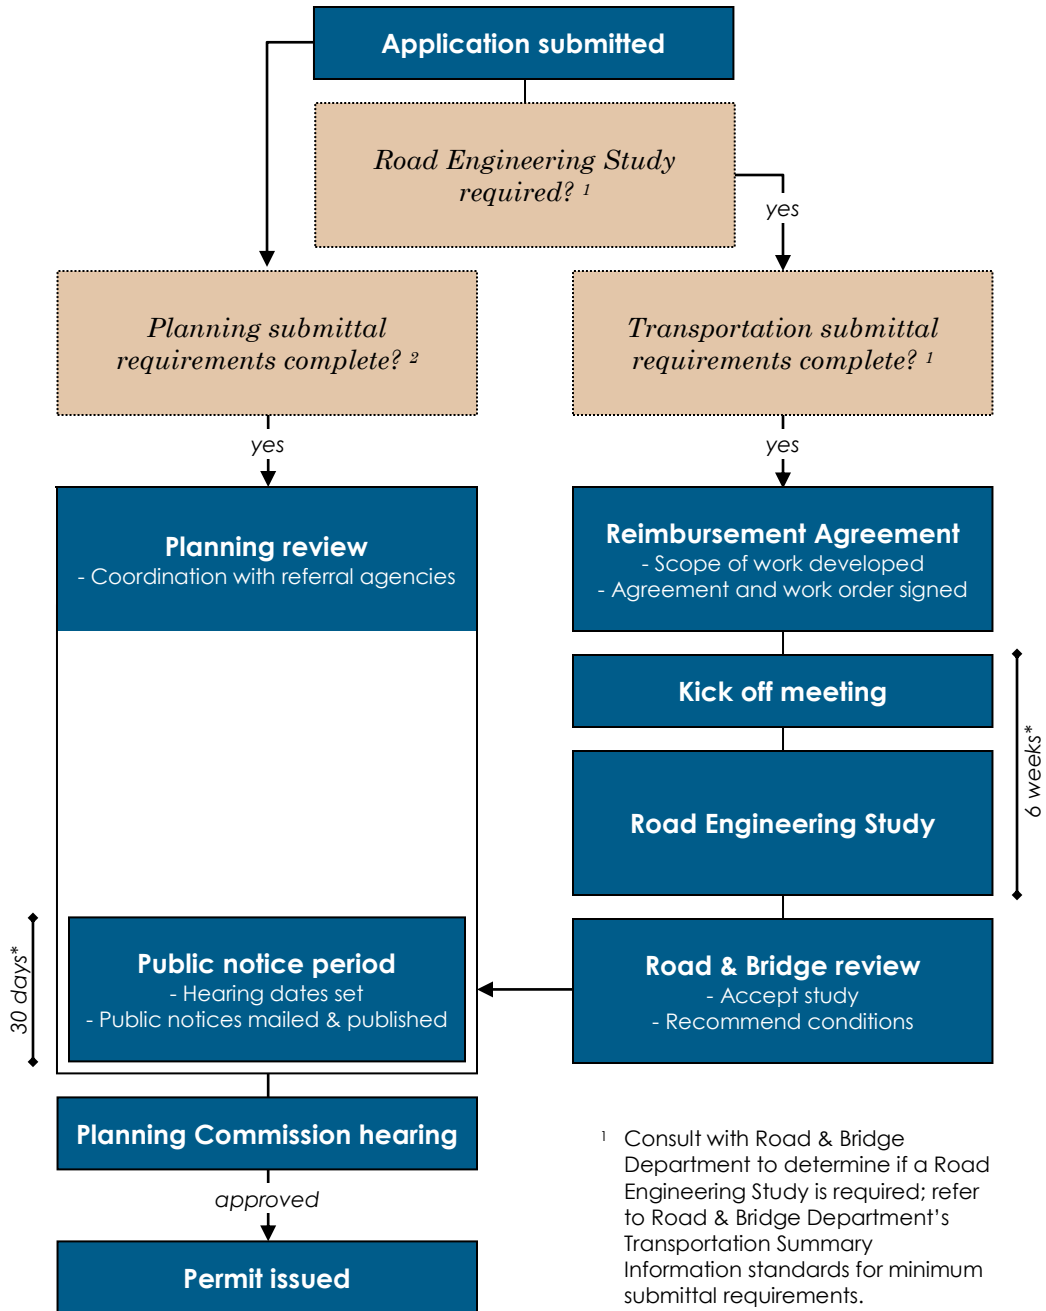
Application submitted

Road Engineering Study required? $^1$

yes

Planning submittal requirements complete? $^2$

Transportation submittal requirements complete? $^1$

yes

yes

Planning review
- Coordination with referral agencies

Reimbursement Agreement
- Scope of work developed
- Agreement and work order signed

Kick off meeting

6 weeks*

Road Engineering Study

30 days*

Public notice period
- Hearing dates set
- Public notices mailed & published

Road & Bridge review
- Accept study
- Recommend conditions

Planning Commission hearing

approved

Permit issued

$^1$ Consult with Road & Bridge Department to determine if a Road Engineering Study is required; refer to Road & Bridge Department's Transportation Summary Information standards for minimum submittal requirements.